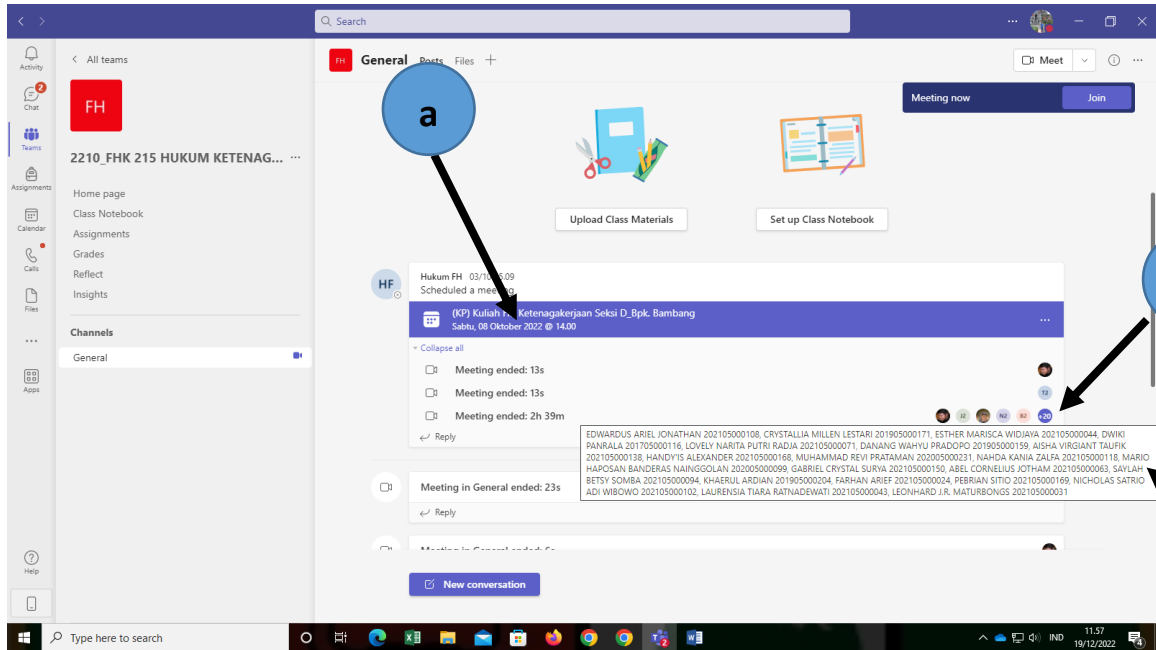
Search

Activity
Chat
Teams
Assignments
Calendar
Calls
Files
...
Apps
Help

< All teams

FH

2210_FHK 215 HUKUM KETENAG... ···

Home page
Class Notebook
Assignments
Grades
Reflect
Insights

Channels
General

FH General Posts Files +

a

Meet
Meeting now Join

Upload Class Materials
Set up Class Notebook

HF Hukum FH 03/10 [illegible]5.09
Scheduled a meeting

(KP) Kuliah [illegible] Ketenagakerjaan Seksi D_Bpk. Bambang
Sabtu, 08 Oktober 2022 @ 14.00

Collapse all
Meeting ended: 13s
Meeting ended: 13s
Meeting ended: 2h 39m
Reply

TJ
JJ NV BZ +20

EDWARDUS ARIEL JONATHAN 202105000108, CRYSTALLIA MILLEN LESTARI 201905000171, ESTHER MARISCA WIDJAYA 202105000044, DWIKI PANRALA 201705000116, LOVELY NARITA PUTRI RADJA 202105000071, DANANG WAHYU PRADOPO 201905000159, AISHA VIRGIANT TAUFIK 202105000138, HANDY'IS ALEXANDER 202105000168, MUHAMMAD REVI PRATAMAN 202005000231, NAHDA KANIA ZALFA 202105000118, MARIO HAPOSAN BANDERAS NAINGGOLAN 202005000099, GABRIEL CRYSTAL SURYA 202105000150, ABEL CORNELIUS JOTHAM 202105000063, SAYLAH BETSY SOMBA 202105000094, KHAERUL ARDIAN 201905000204, FARHAN ARIEF 202105000024, PEBRIAN SITIO 202105000169, NICHOLAS SATRIO ADI WIBOWO 202105000102, LAURENSIA TIARA RATNADEWATI 202105000043, LEONHARD J.R. MATURBONGS 202105000031

Meeting in General ended: 23s
Reply

Meeting in General ended: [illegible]

New conversation

Type here to search
IND 11.57 19/12/2022